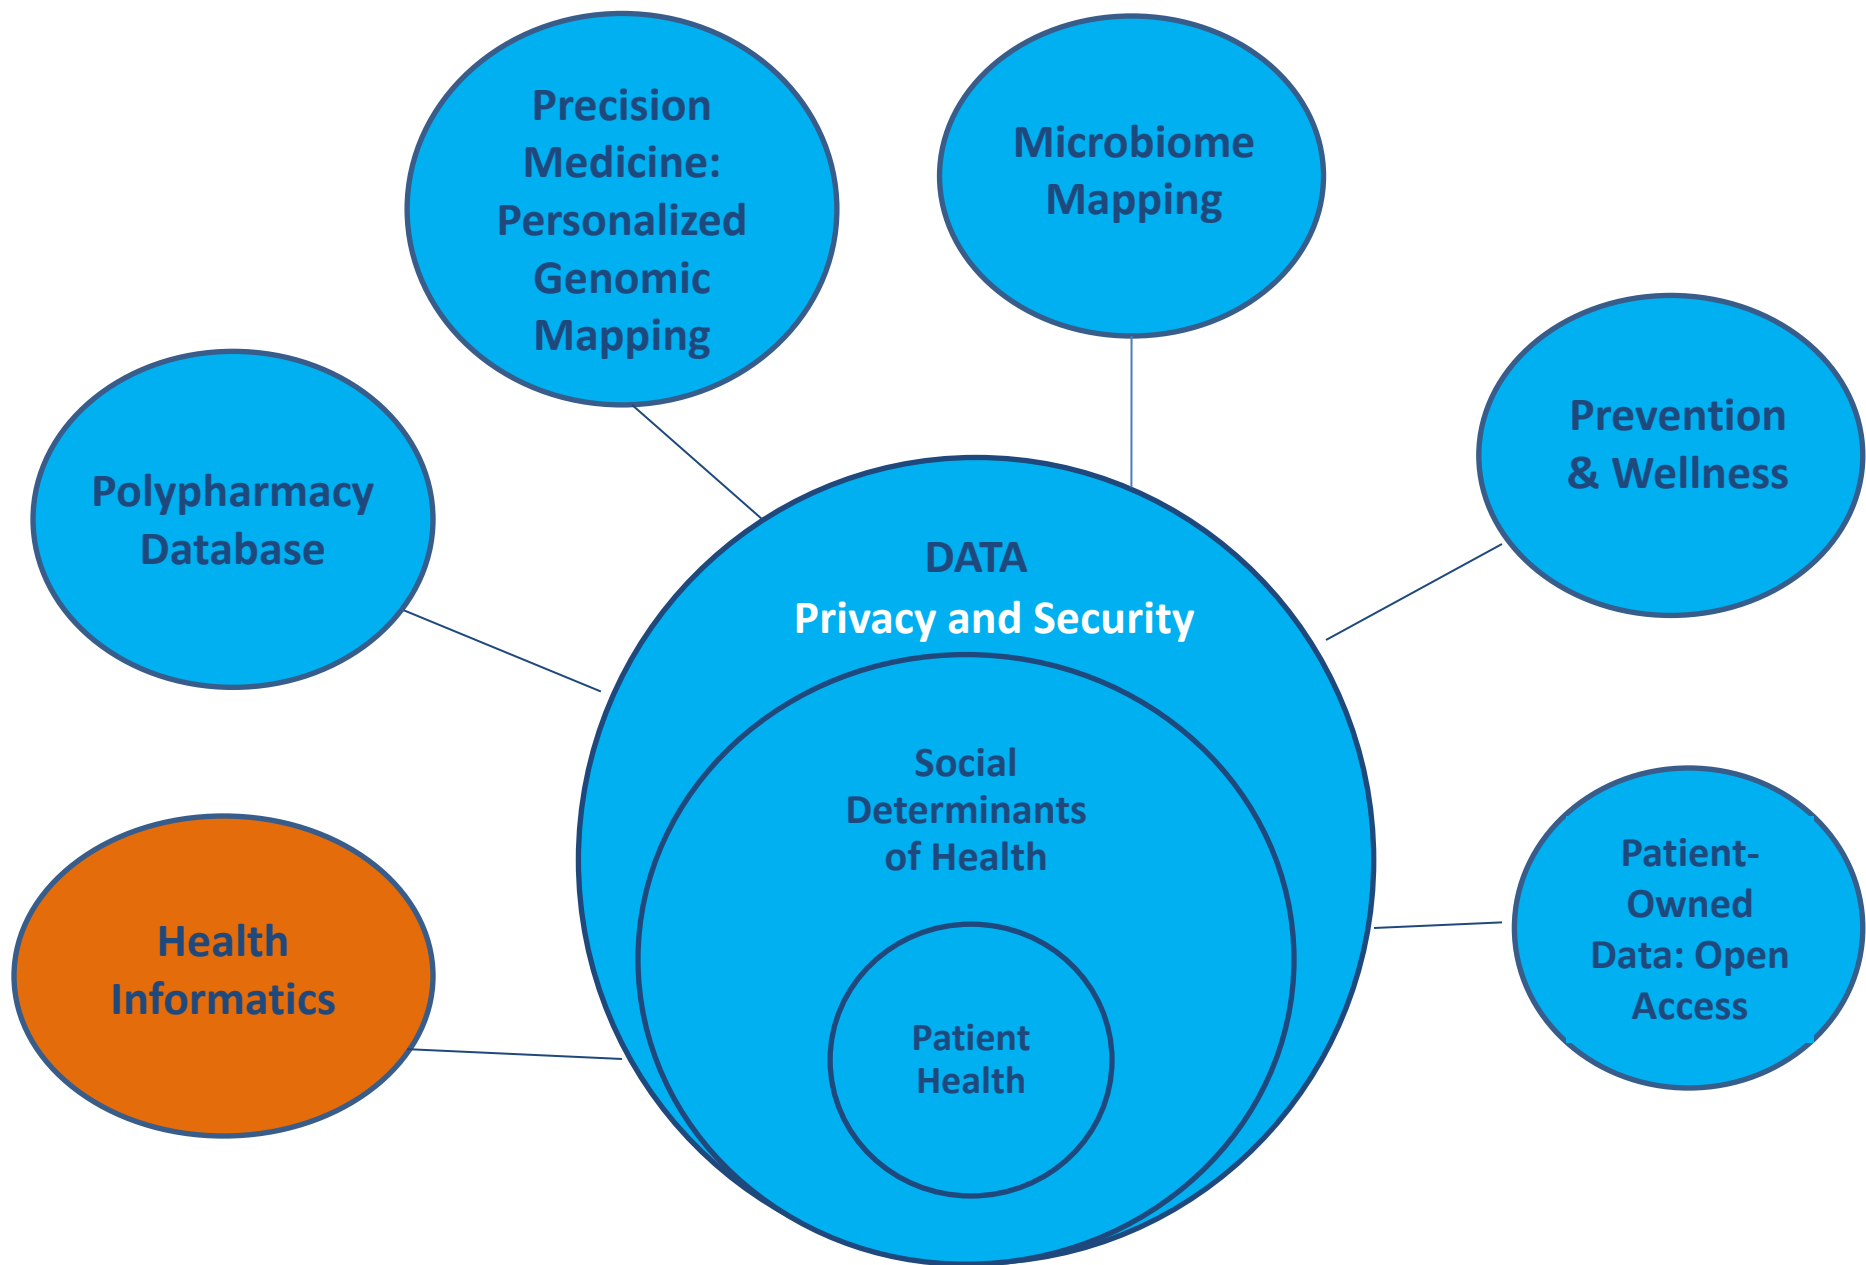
Precision Medicine: Personalized Genomic Mapping

Microbiome Mapping

Prevention & Wellness

Polypharmacy Database

DATA
Privacy and Security

Social Determinants of Health

Patient Health

Health Informatics

Patient-Owned Data: Open Access